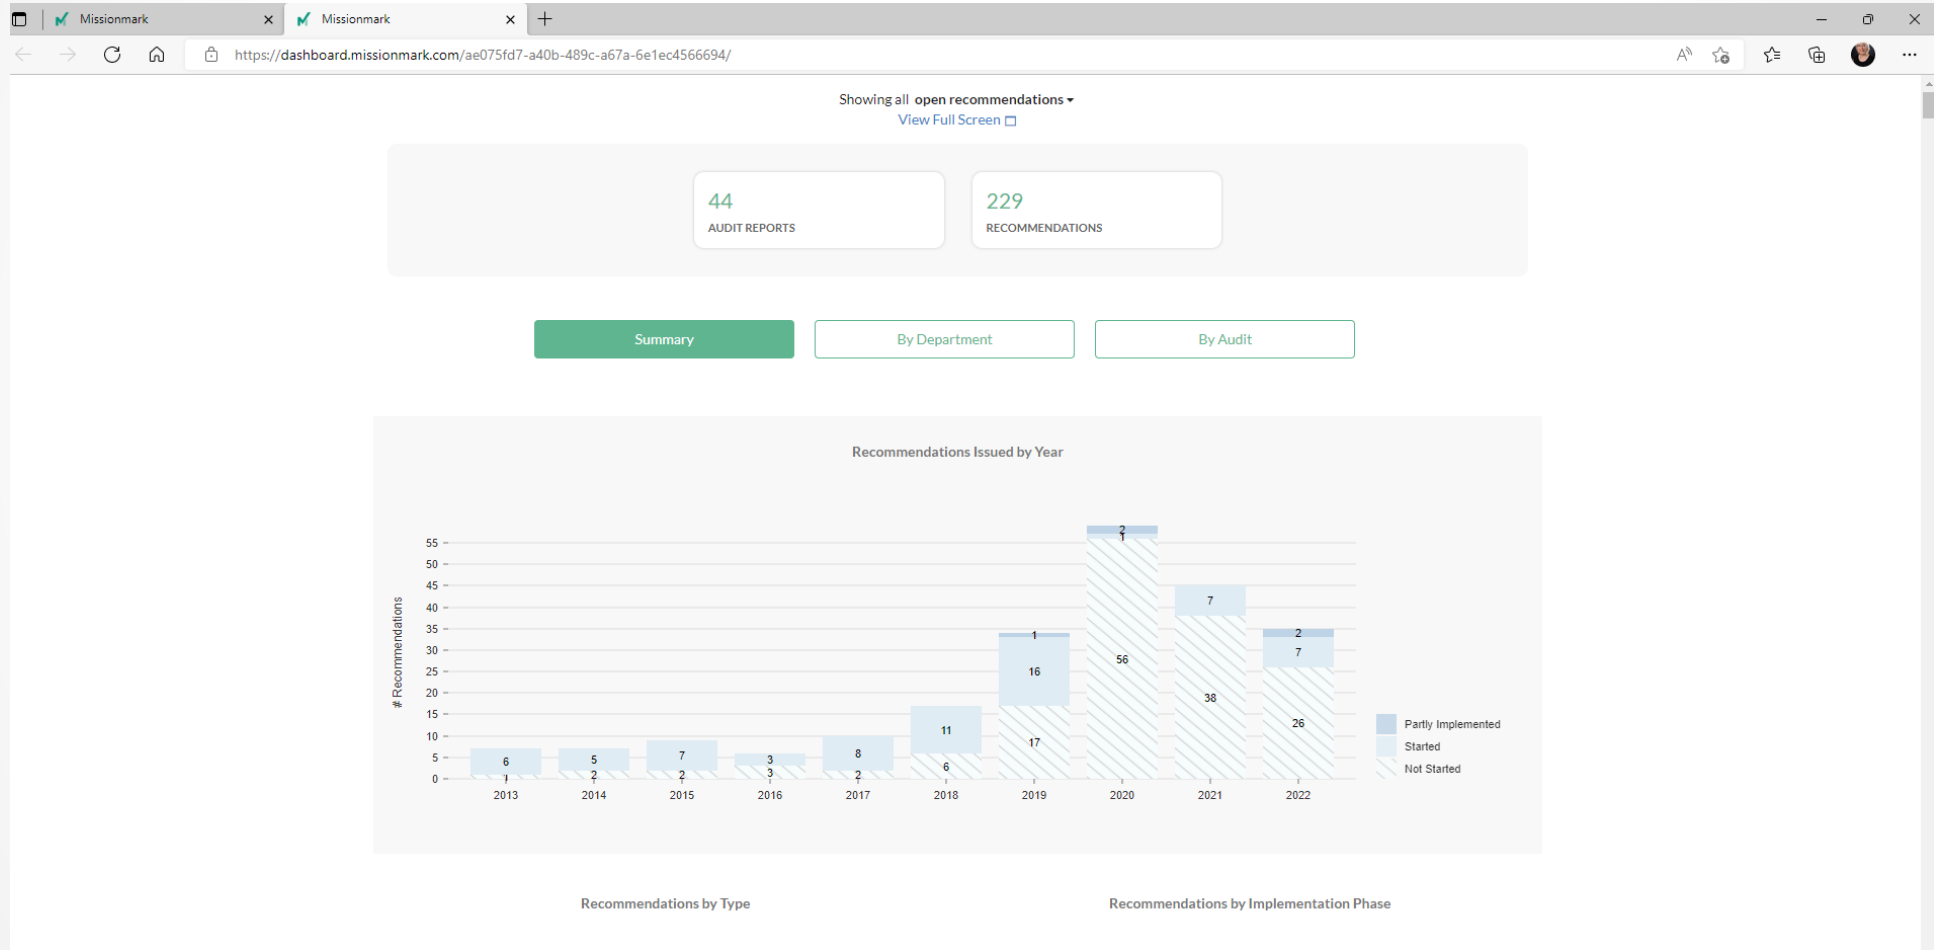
Missionmark
Missionmark
https://dashboard.missionmark.com/ae075fd7-a40b-489c-a67a-6e1ec4566694/

Showing all open recommendations
View Full Screen

44
AUDIT REPORTS

229
RECOMMENDATIONS

Summary
By Department
By Audit

Recommendations Issued by Year

# Recommendations

55
50
45
40
35
30
25
20
15
10
5
0

| Year | Not Started | Started | Partly Implemented |
|---|---|---|---|
| 2013 | 1 | 6 | |
| 2014 | 2 | 5 | |
| 2015 | 2 | 7 | |
| 2016 | 3 | 3 | |
| 2017 | 2 | 8 | |
| 2018 | 6 | 11 | |
| 2019 | 17 | 16 | 1 |
| 2020 | 56 | 1 | 2 |
| 2021 | 38 | 7 | |
| 2022 | 26 | 7 | 2 |

Partly Implemented
Started
Not Started

Recommendations by Type

Recommendations by Implementation Phase